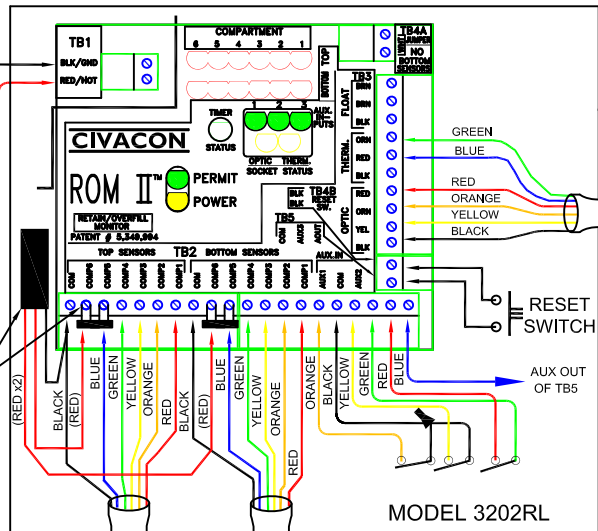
TB1
BLK/GND
RED/HOT

COMPARTMENT
6 5 4 3 2 1

BOTTOM
TOP

TB4A
LIMIT
JUMPER
NO BOTTOM SENSORS

TB3
BRN
BRN
FLOAT
ORN
RED
THERM.
RED
ORN
YEL
BLK
OPTIC

TIMER
STATUS

1 2 3
AUX. INPUTS

OPTIC SOCKET
THERM. STATUS

CIVACON

ROM II™
PERMIT
POWER

RETAIN/OVERFILL MONITOR
PATENT # 5,349,994

BLK
BLK
TB4B
RESET SW.

TB5
COM
AUX1
AUX2
AUX IN

TB2
TOP SENSORS
BOTTOM SENSORS
COM COMP6 COMP5 COMP4 COMP3 COMP2 COMP1 COM COMP6 COMP5 COMP4 COMP3 COMP2 COMP1 AUX1 COM AUX2

GREEN
BLUE
RED
ORANGE
YELLOW
BLACK

RESET
SWITCH

AUX OUT
OF TB5

(RED x2)
BLACK
(RED)
BLUE
GREEN
YELLOW
ORANGE
RED
BLACK
(RED)
BLUE
GREEN
YELLOW
ORANGE
RED
ORANGE
BLACK
YELLOW
GREEN
RED
BLUE

MODEL 3202RL